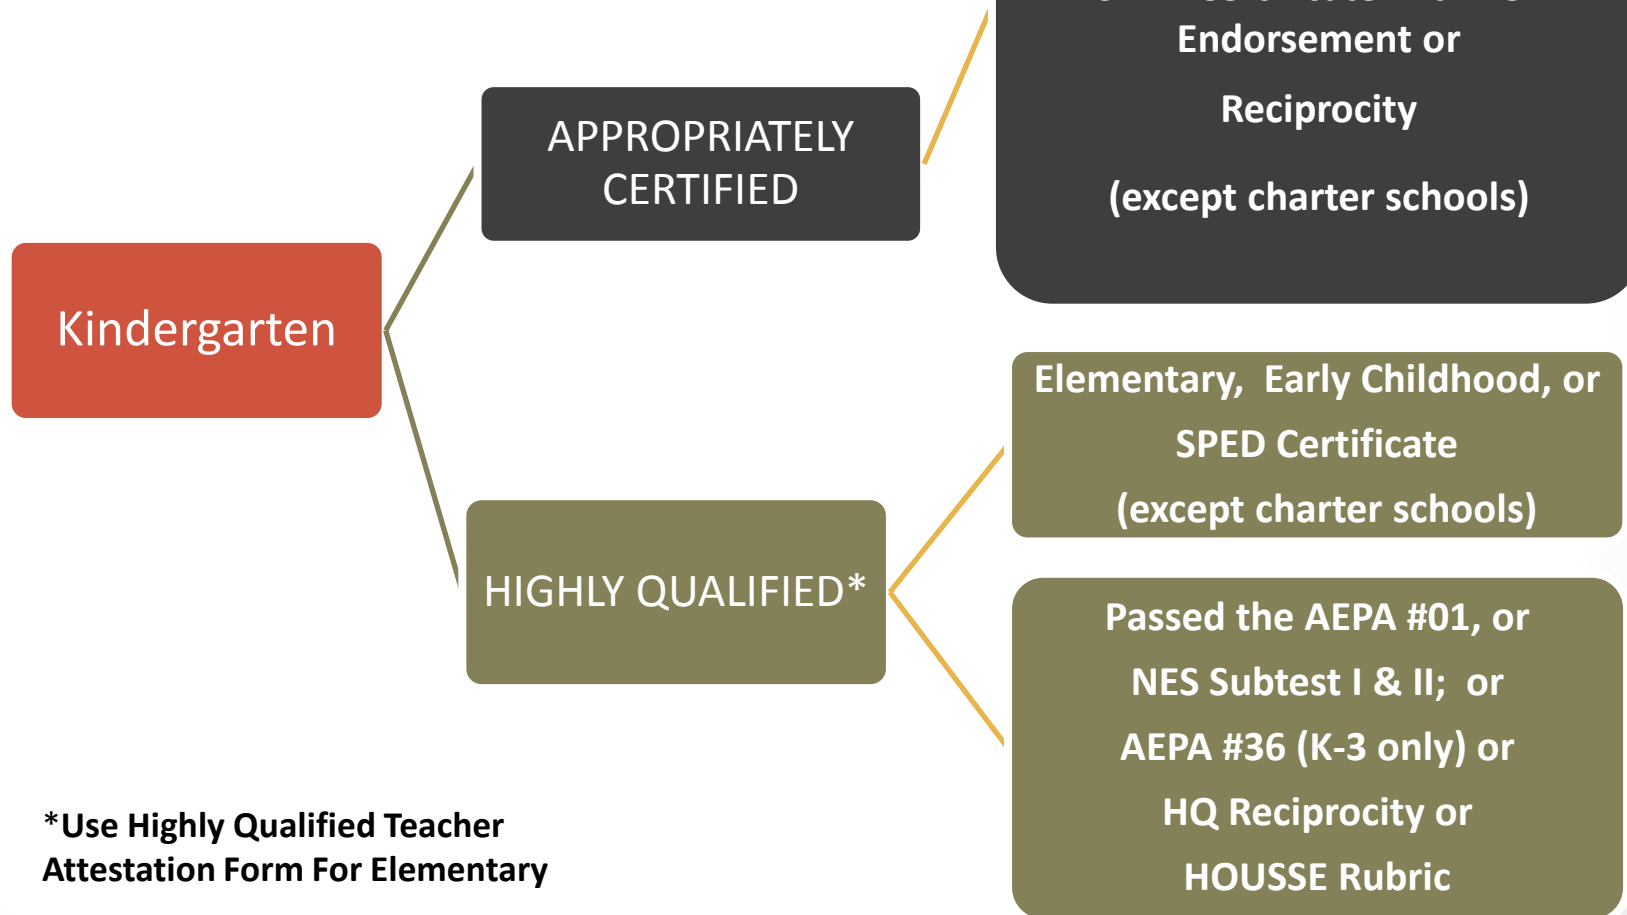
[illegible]

Endorsement or

Reciprocity

(except charter schools)

APPROPRIATELY CERTIFIED

Kindergarten

Elementary, Early Childhood, or SPED Certificate (except charter schools)

HIGHLY QUALIFIED*

Passed the AEPA #01, or NES Subtest I & II; or AEPA #36 (K-3 only) or HQ Reciprocity or HOUSSE Rubric

*Use Highly Qualified Teacher Attestation Form For Elementary